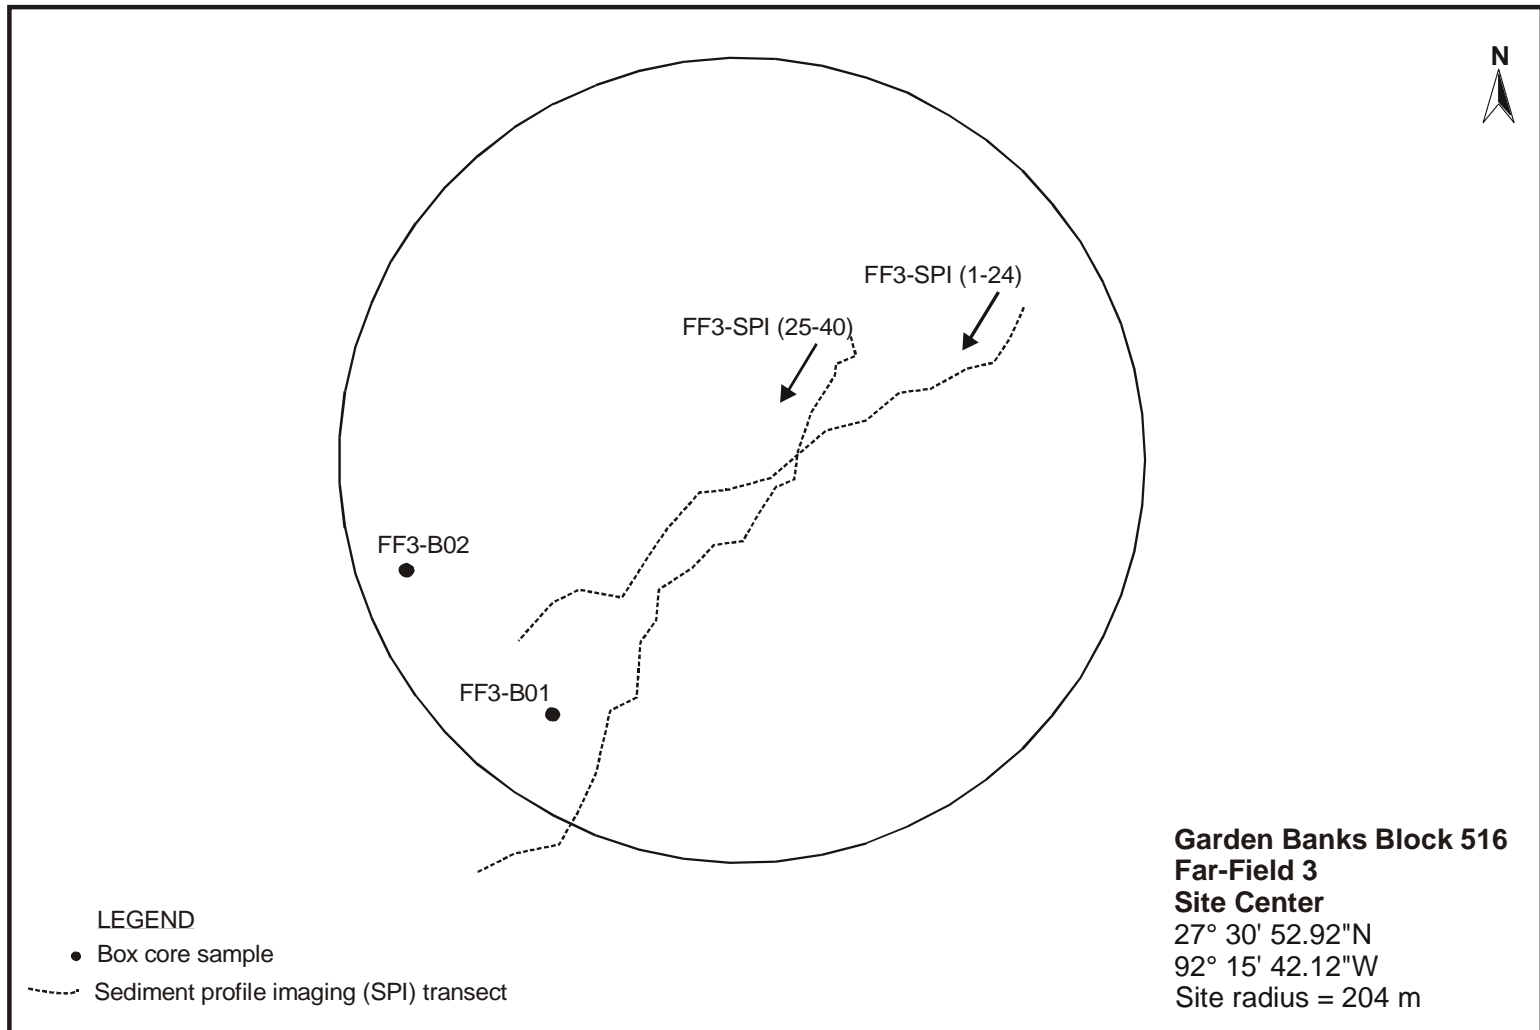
N

FF3-SPI (1-24)

FF3-SPI (25-40)

FF3-B02

FF3-B01

Garden Banks Block 516
Far-Field 3
Site Center
27° 30' 52.92"N
92° 15' 42.12"W
Site radius = 204 m

LEGEND
Box core sample
Sediment profile imaging (SPI) transect